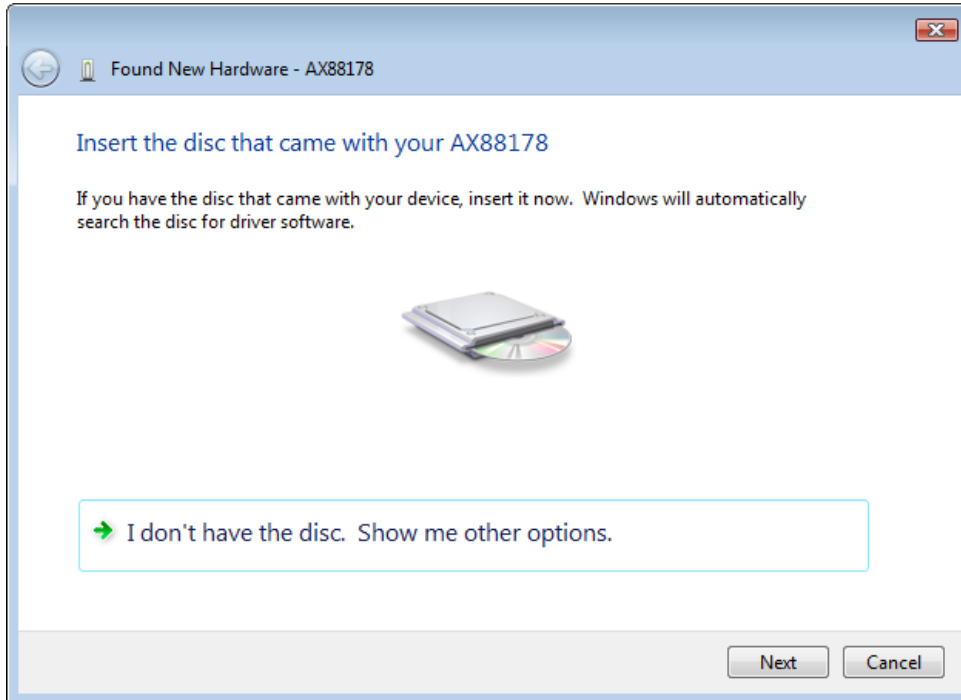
Found New Hardware - AX88178

Insert the disc that came with your AX88178

If you have the disc that came with your device, insert it now. Windows will automatically search the disc for driver software.

I don't have the disc. Show me other options.

Next

Cancel